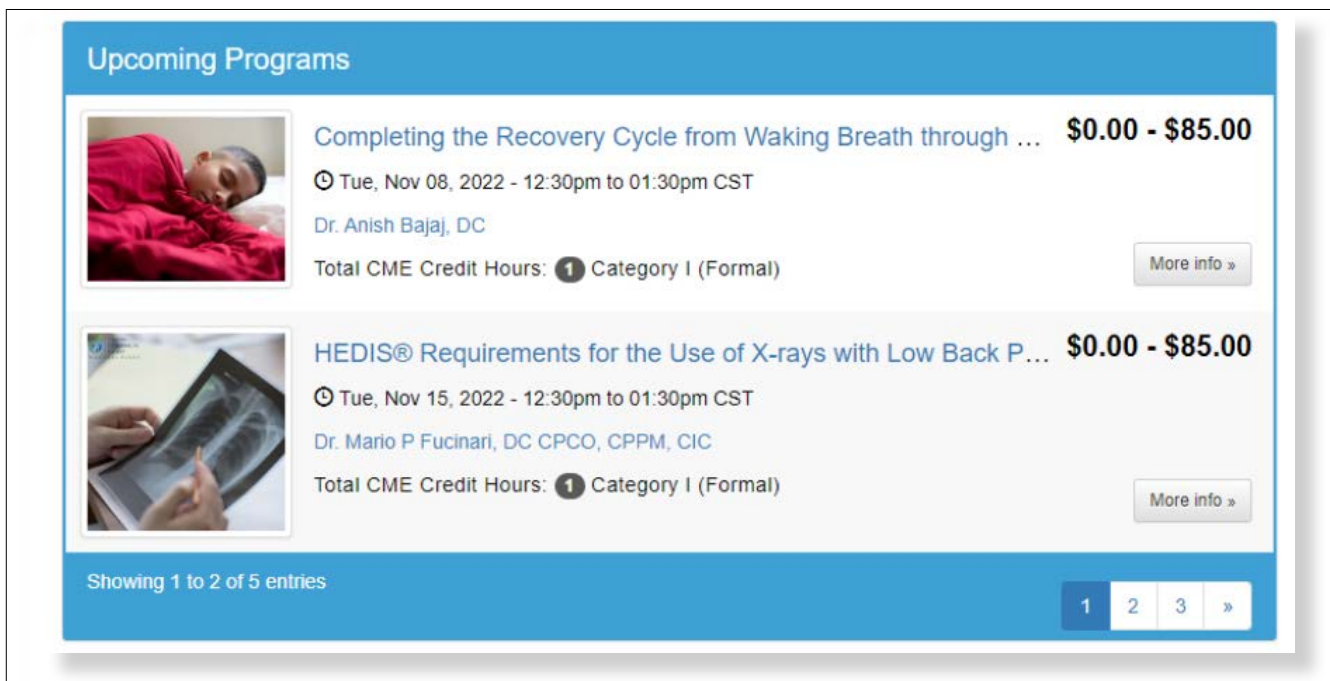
Upcoming Programs

Completing the Recovery Cycle from Waking Breath through …

$0.00 - $85.00

Tue, Nov 08, 2022 - 12:30pm to 01:30pm CST

Dr. Anish Bajaj, DC

Total CME Credit Hours: 1 Category I (Formal)

More info »

HEDIS® Requirements for the Use of X-rays with Low Back P…

$0.00 - $85.00

Tue, Nov 15, 2022 - 12:30pm to 01:30pm CST

Dr. Mario P Fucinari, DC CPCO, CPPM, CIC

Total CME Credit Hours: 1 Category I (Formal)

More info »

Showing 1 to 2 of 5 entries

1 2 3 »